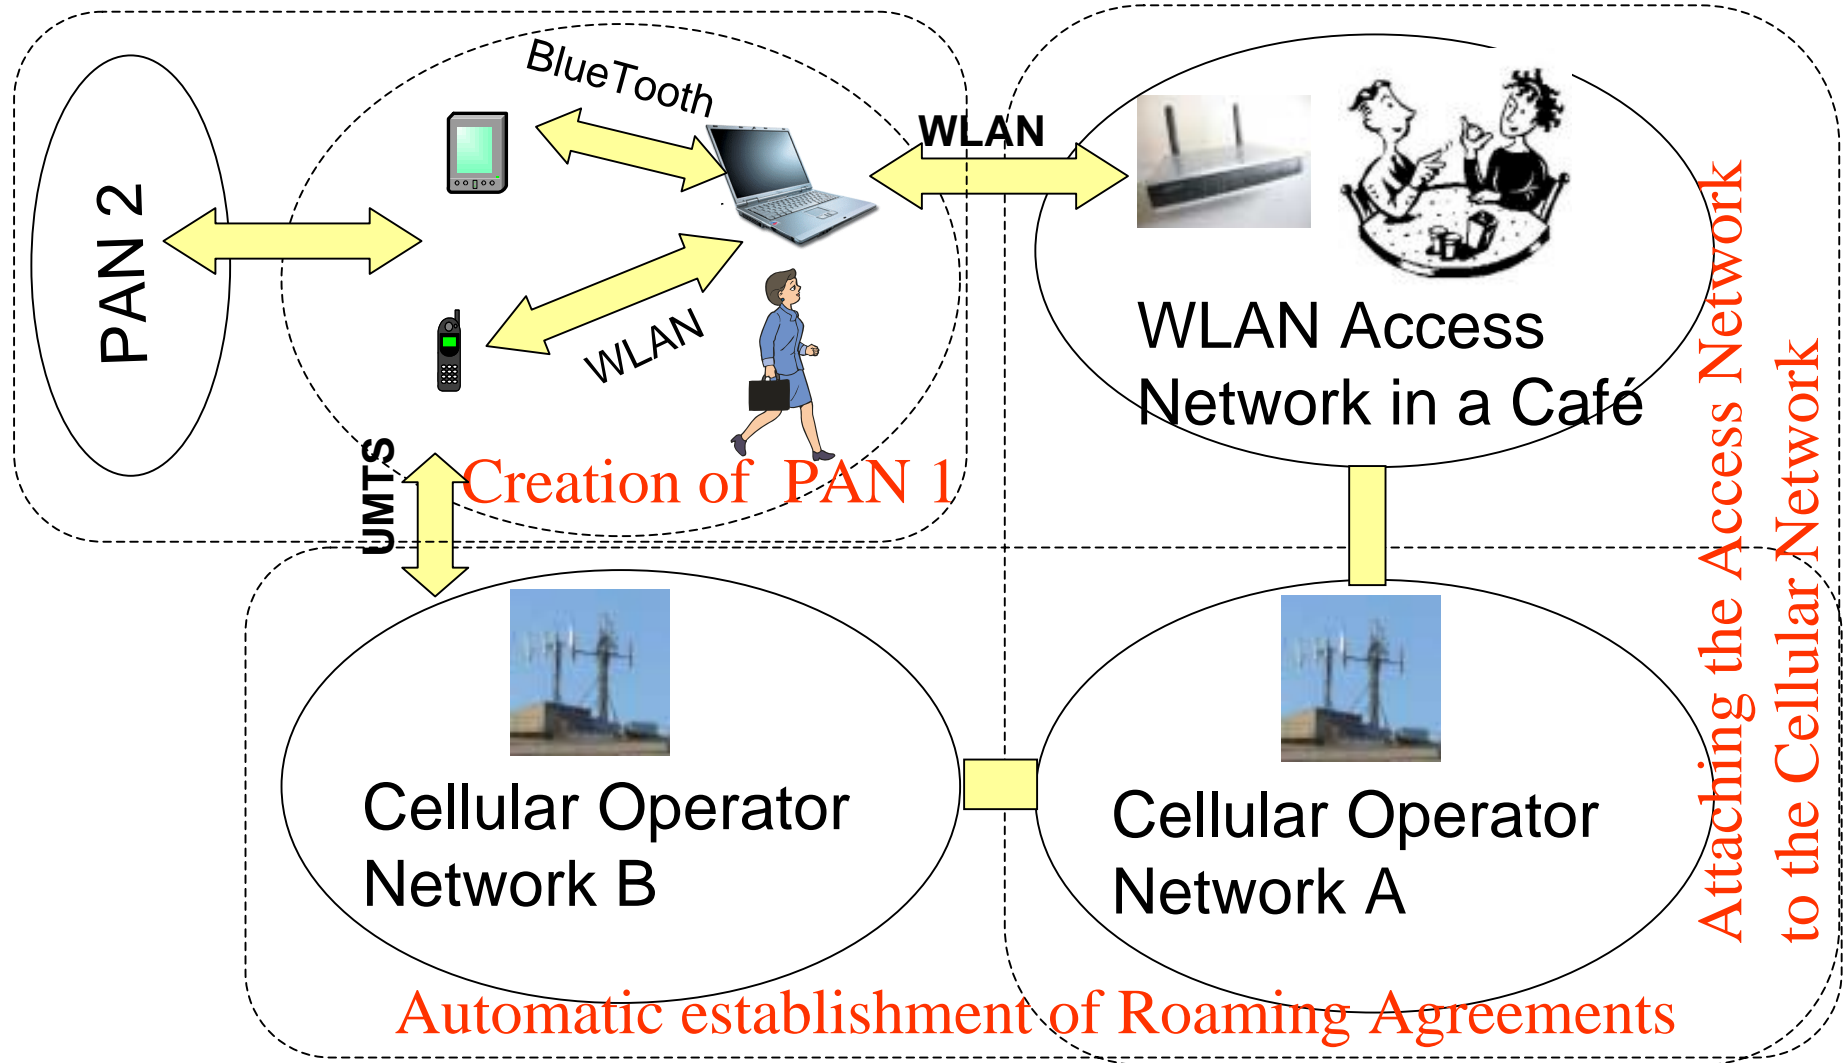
PAN 2

BlueTooth

WLAN

WLAN

UMTS

Creation of PAN 1

WLAN Access Network in a Café

Attaching the Access Network to the Cellular Network

Cellular Operator Network B

Cellular Operator Network A

Automatic establishment of Roaming Agreements